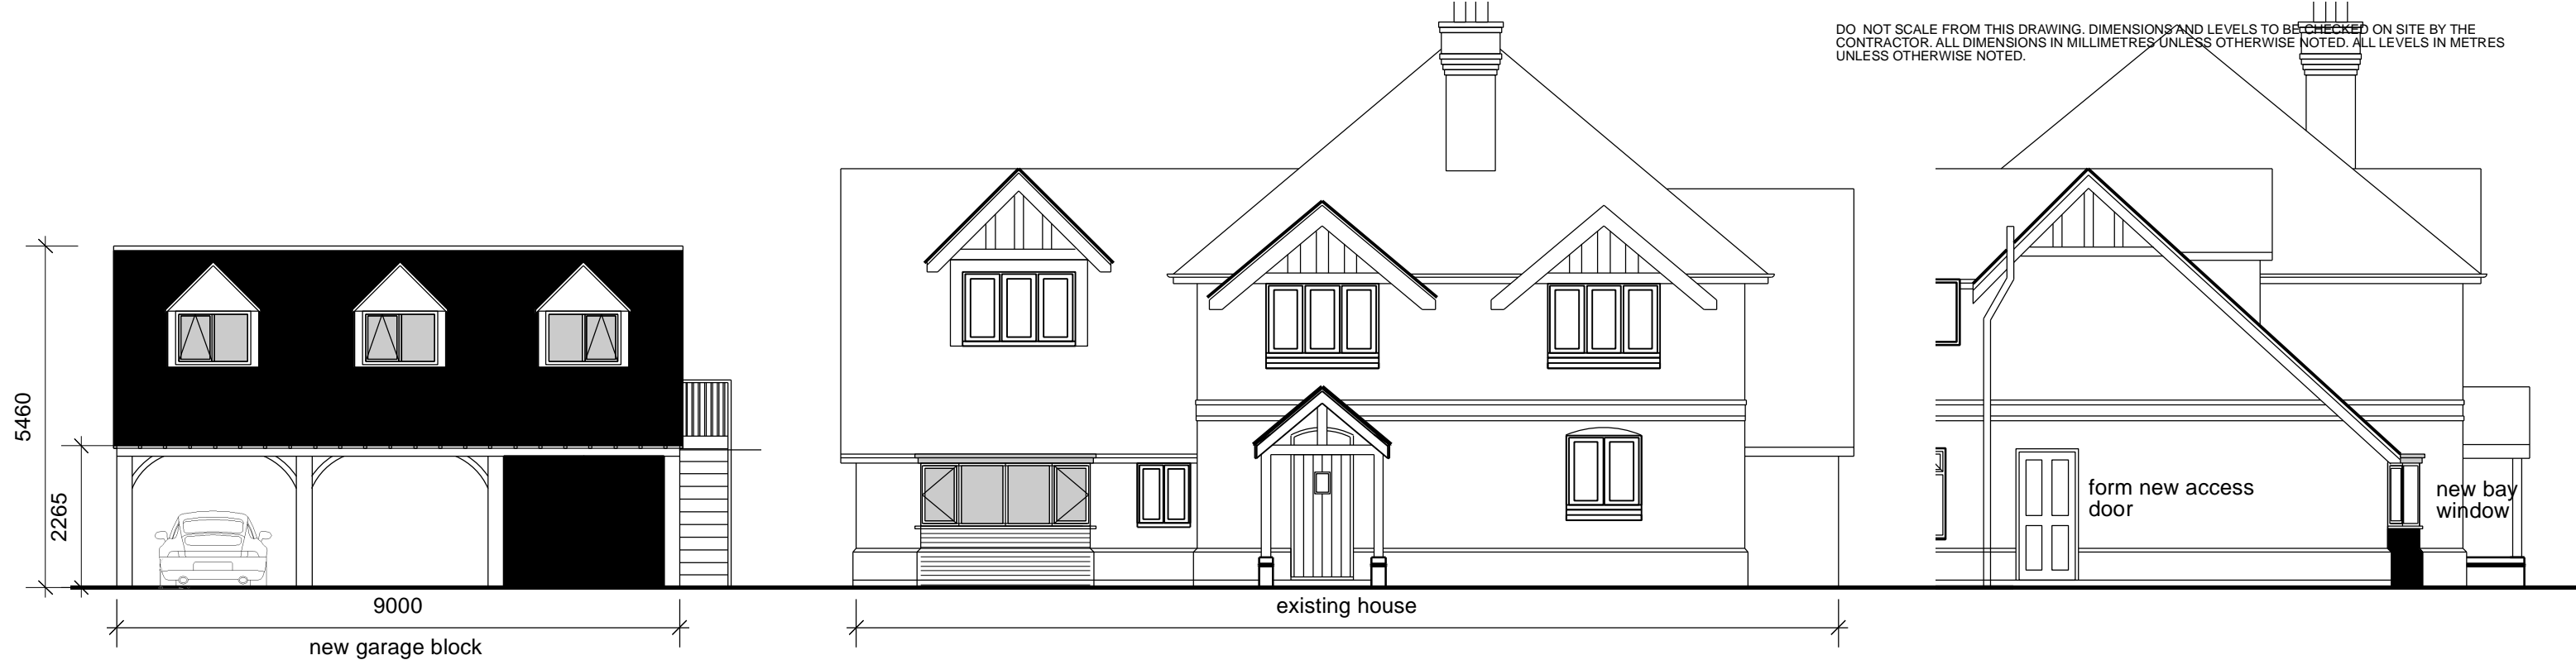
DO NOT SCALE FROM THIS DRAWING. DIMENSIONS AND LEVELS TO BE CHECKED ON SITE BY THE CONTRACTOR. ALL DIMENSIONS IN MILLIMETRES UNLESS OTHERWISE NOTED. ALL LEVELS IN METRES UNLESS OTHERWISE NOTED.

5460

2265

9000

new garage block

existing house

form new access door

new bay window